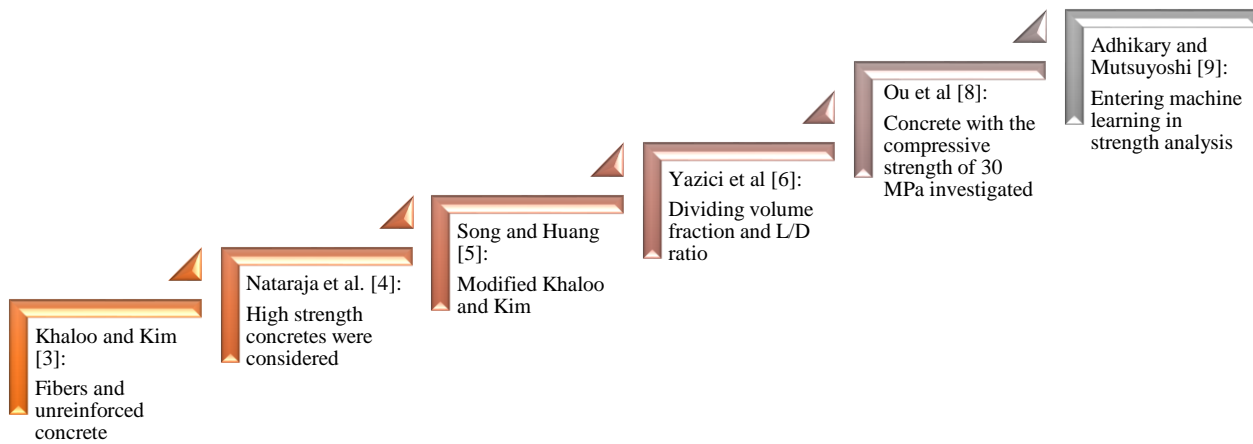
Khaloo and Kim [3]:

Fibers and unreinforced concrete

Nataraja et al. [4]:

High strength concretes were considered

Song and Huang [5]:

Modified Khaloo and Kim

Yazici et al [6]:

Dividing volume fraction and L/D ratio

Ou et al [8]:

Concrete with the compressive strength of 30 MPa investigated

Adhikary and Mutsuyoshi [9]:

Entering machine learning in strength analysis